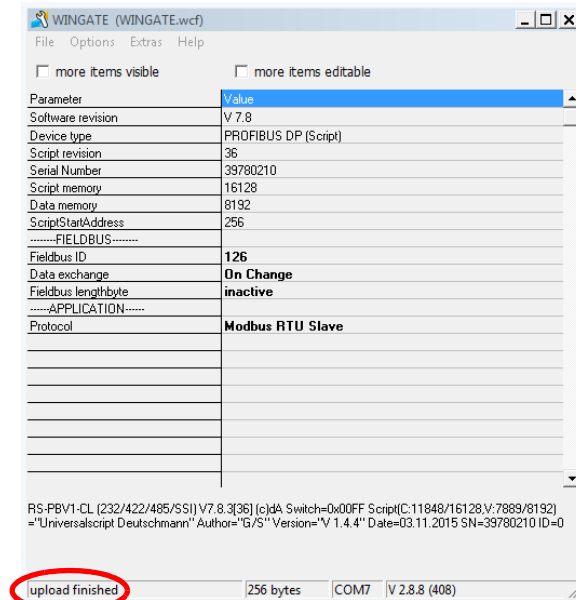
WINGATE (WINGATE.wcf)

File Options Extras Help

more items visible more items editable

| Parameter | Value |
|---|---|
| Software revision | V 7.8 |
| Device type | PROFIBUS DP (Script) |
| Script revision | 36 |
| Serial Number | 39780210 |
| Script memory | 16128 |
| Data memory | 8192 |
| ScriptStartAddress | 256 |
| --------FIELDBUS-------- | |
| Fieldbus ID | 126 |
| Data exchange | On Change |
| Fieldbus lengthbyte | inactive |
| ------APPLICATION------ | |
| Protocol | Modbus RTU Slave |

RS-PBV1-CL (232/422/485/SSI) V7.8.3[36] (c)dA Switch=0x00FF Script(C:11848/16128,V:7889/8192) ="Universalscript Deutschmann" Author="G/S" Version="V 1.4.4" Date=03.11.2015 SN=39780210 ID=0

upload finished 256 bytes COM7 V 2.8.8 (408)